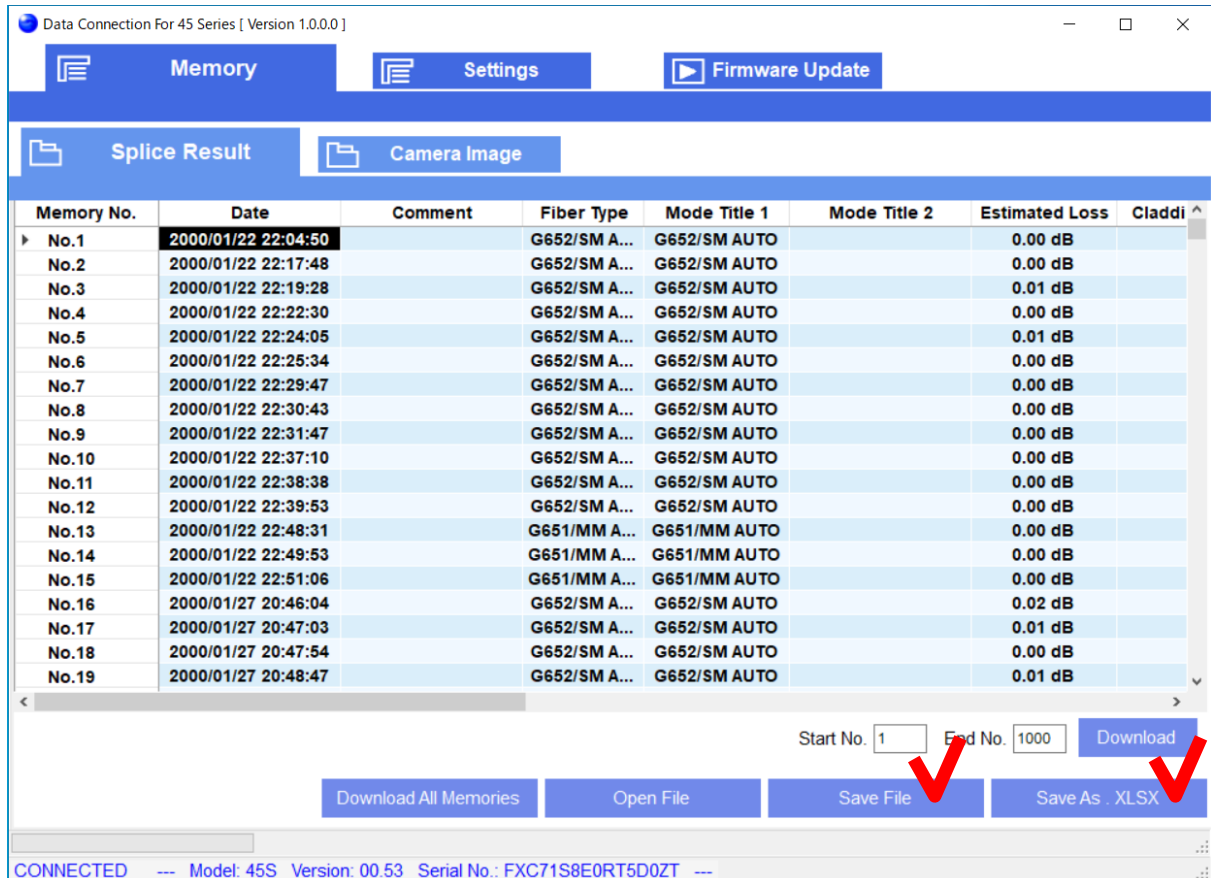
Data Connection For 45 Series [ Version 1.0.0.0 ]

Memory

Settings

Firmware Update

Splice Result

Camera Image

| Memory No. | Date | Comment | Fiber Type | Mode Title 1 | Mode Title 2 | Estimated Loss | Claddi |
|---|---|---|---|---|---|---|---|
| No.1 | 2000/01/22 22:04:50 | | G652/SM A... | G652/SM AUTO | | 0.00 dB | |
| No.2 | 2000/01/22 22:17:48 | | G652/SM A... | G652/SM AUTO | | 0.00 dB | |
| No.3 | 2000/01/22 22:19:28 | | G652/SM A... | G652/SM AUTO | | 0.01 dB | |
| No.4 | 2000/01/22 22:22:30 | | G652/SM A... | G652/SM AUTO | | 0.00 dB | |
| No.5 | 2000/01/22 22:24:05 | | G652/SM A... | G652/SM AUTO | | 0.01 dB | |
| No.6 | 2000/01/22 22:25:34 | | G652/SM A... | G652/SM AUTO | | 0.00 dB | |
| No.7 | 2000/01/22 22:29:47 | | G652/SM A... | G652/SM AUTO | | 0.00 dB | |
| No.8 | 2000/01/22 22:30:43 | | G652/SM A... | G652/SM AUTO | | 0.00 dB | |
| No.9 | 2000/01/22 22:31:47 | | G652/SM A... | G652/SM AUTO | | 0.00 dB | |
| No.10 | 2000/01/22 22:37:10 | | G652/SM A... | G652/SM AUTO | | 0.00 dB | |
| No.11 | 2000/01/22 22:38:38 | | G652/SM A... | G652/SM AUTO | | 0.00 dB | |
| No.12 | 2000/01/22 22:39:53 | | G652/SM A... | G652/SM AUTO | | 0.00 dB | |
| No.13 | 2000/01/22 22:48:31 | | G651/MM A... | G651/MM AUTO | | 0.00 dB | |
| No.14 | 2000/01/22 22:49:53 | | G651/MM A... | G651/MM AUTO | | 0.00 dB | |
| No.15 | 2000/01/22 22:51:06 | | G651/MM A... | G651/MM AUTO | | 0.00 dB | |
| No.16 | 2000/01/27 20:46:04 | | G652/SM A... | G652/SM AUTO | | 0.02 dB | |
| No.17 | 2000/01/27 20:47:03 | | G652/SM A... | G652/SM AUTO | | 0.01 dB | |
| No.18 | 2000/01/27 20:47:54 | | G652/SM A... | G652/SM AUTO | | 0.00 dB | |
| No.19 | 2000/01/27 20:48:47 | | G652/SM A... | G652/SM AUTO | | 0.01 dB | |

Start No. 1 End No. 1000 Download

Download All Memories Open File Save File Save As . XLSX

CONNECTED --- Model: 45S Version: 00.53 Serial No.: FXC71S8E0RT5D0ZT ---